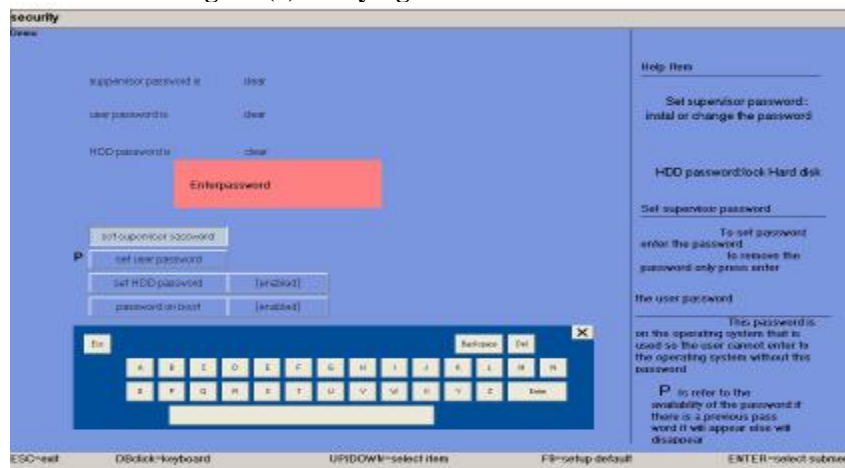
security

Dmm

supervisor password is clear

user password is clear

HDD password is clear

Enterpassword

set supervisor password

P set user password

set HDD password [enabled]

password on boot [enabled]

Esc

Backspace Del

A B C D E F G H I J K L M N

O P Q R S T U V W X Y Z Enter

Help Item

Set supervisor password: instal or change the password

HDD password:lock Hard disk

Set supervisor password

To set password enter the password to remove the password only press enter

the user password

This password is on the operating system that is used so the user cannot enter to the operating system without this password

P is refer to the availability of the password if there is a previous pass word it will appear else will disappear

ESC=exit DBclick=keyboard UP/DOWN=select item F9=setup default ENTER=select submenu